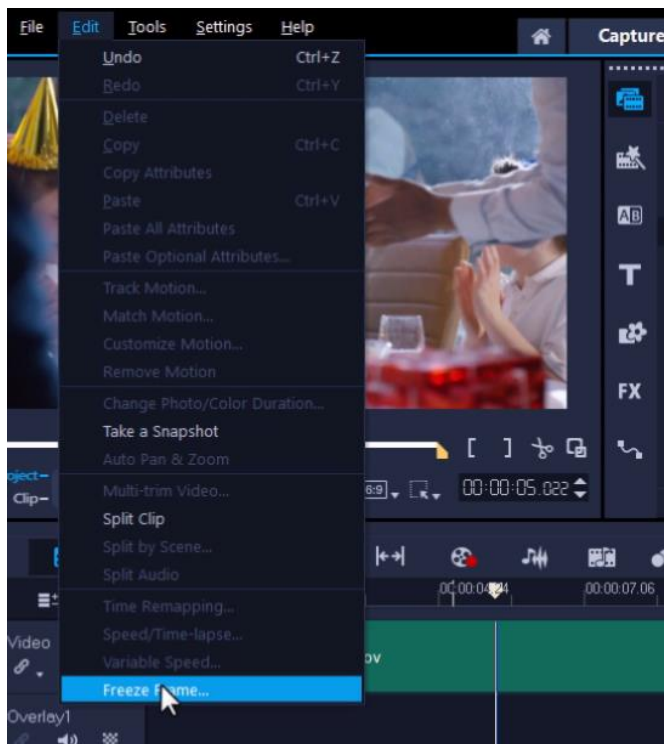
File Edit Tools Settings Help

Capture

Undo Ctrl+Z
Redo Ctrl+Y
Delete
Copy Ctrl+C
Copy Attributes
Paste Ctrl+V
Paste All Attributes
Paste Optional Attributes...
Track Motion...
Match Motion...
Customize Motion...
Remove Motion
Change Photo/Color Duration...
Take a Snapshot
Auto Pan & Zoom
Multi-trim Video...
Split Clip
Split by Scene...
Split Audio
Time Remapping...
Speed/Time-lapse...
Variable Speed...
Freeze Frame...

AB
T
FX

oject–
Clip–
16:9
00:00:05.022

00:00:04:24
00:00:07.06

Video
ov
Overlay1